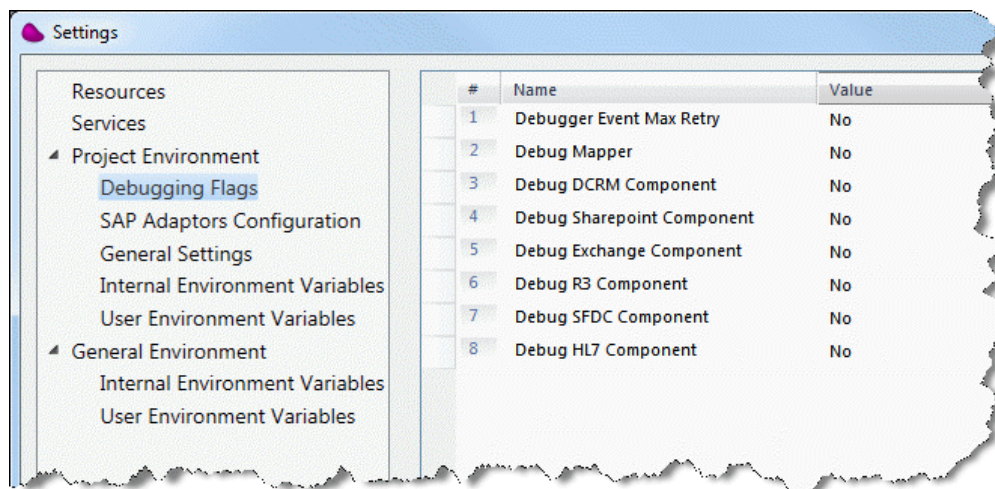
Settings

Resources
Services
Project Environment
Debugging Flags
SAP Adaptors Configuration
General Settings
Internal Environment Variables
User Environment Variables
General Environment
Internal Environment Variables
User Environment Variables

| # | Name | Value |
|---|---|---|
| 1 | Debugger Event Max Retry | No |
| 2 | Debug Mapper | No |
| 3 | Debug DCRM Component | No |
| 4 | Debug Sharepoint Component | No |
| 5 | Debug Exchange Component | No |
| 6 | Debug R3 Component | No |
| 7 | Debug SFDC Component | No |
| 8 | Debug HL7 Component | No |